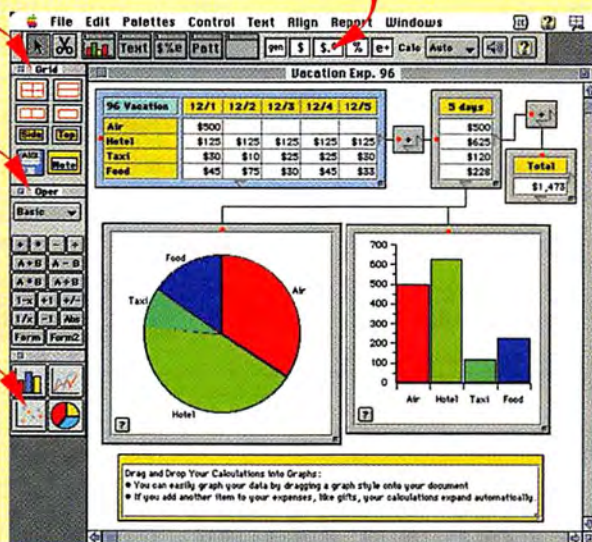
File Edit Palettes Control Text Align Report Windows

Text $%e Patt gen $ $.0 % e+ Calc Auto

Grid

Side Top

Note

Oper

Basic

A+B A-B

A*B A/B

Form Form2

Vacation Exp. 96

| 96 Vacation | 12/1 | 12/2 | 12/3 | 12/4 | 12/5 |
|---|---|---|---|---|---|
| Air | $500 | | | | |
| Hotel | $125 | $125 | $125 | $125 | $125 |
| Taxi | $30 | $10 | $25 | $25 | $30 |
| Food | $45 | $75 | $30 | $45 | $33 |

| 5 days |
|---|
| $500 |
| $625 |
| $120 |
| $228 |

| Total |
|---|
| $1,473 |

Food

Air

Taxi

Hotel

700

600

500

400

300

200

100

0

Air Hotel Taxi Food

Drag and Drop Your Calculations into Graphs:
• You can easily graph your data by dragging a graph style onto your document
• If you add another item to your expenses, like gifts, your calculations expand automatically.